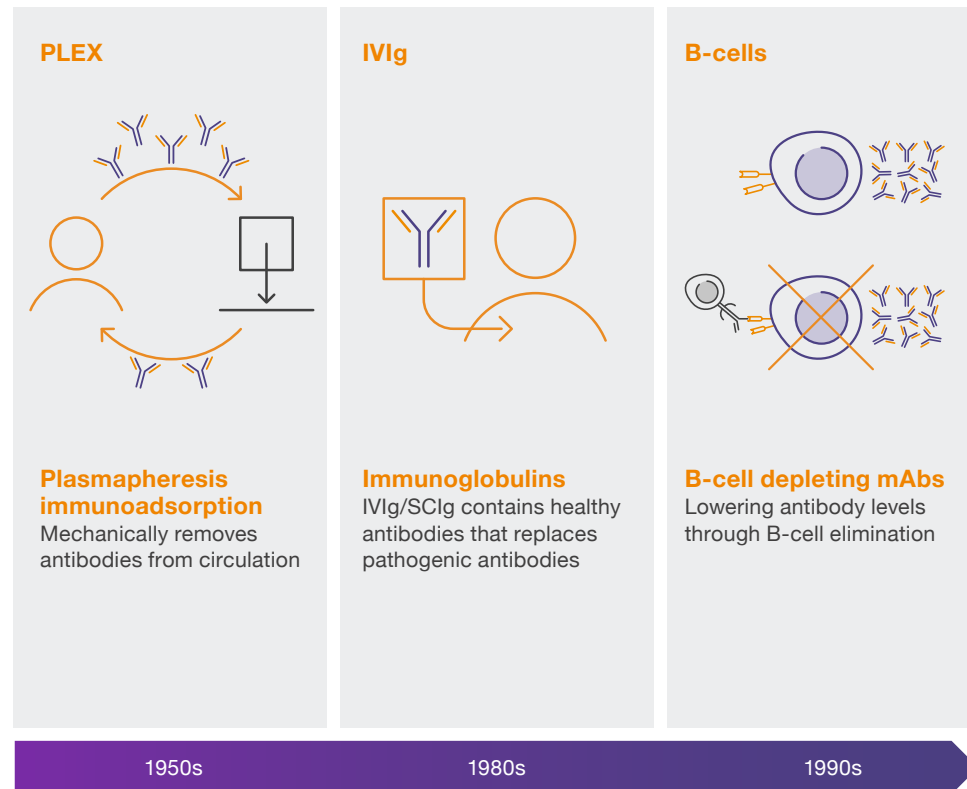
PLEX

Plasmapheresis immunoadsorption
Mechanically removes antibodies from circulation

IVIg

Immunoglobulins
IVIg/SCIg contains healthy antibodies that replaces pathogenic antibodies

B-cells

B-cell depleting mAbs
Lowering antibody levels through B-cell elimination

1950s

1980s

1990s